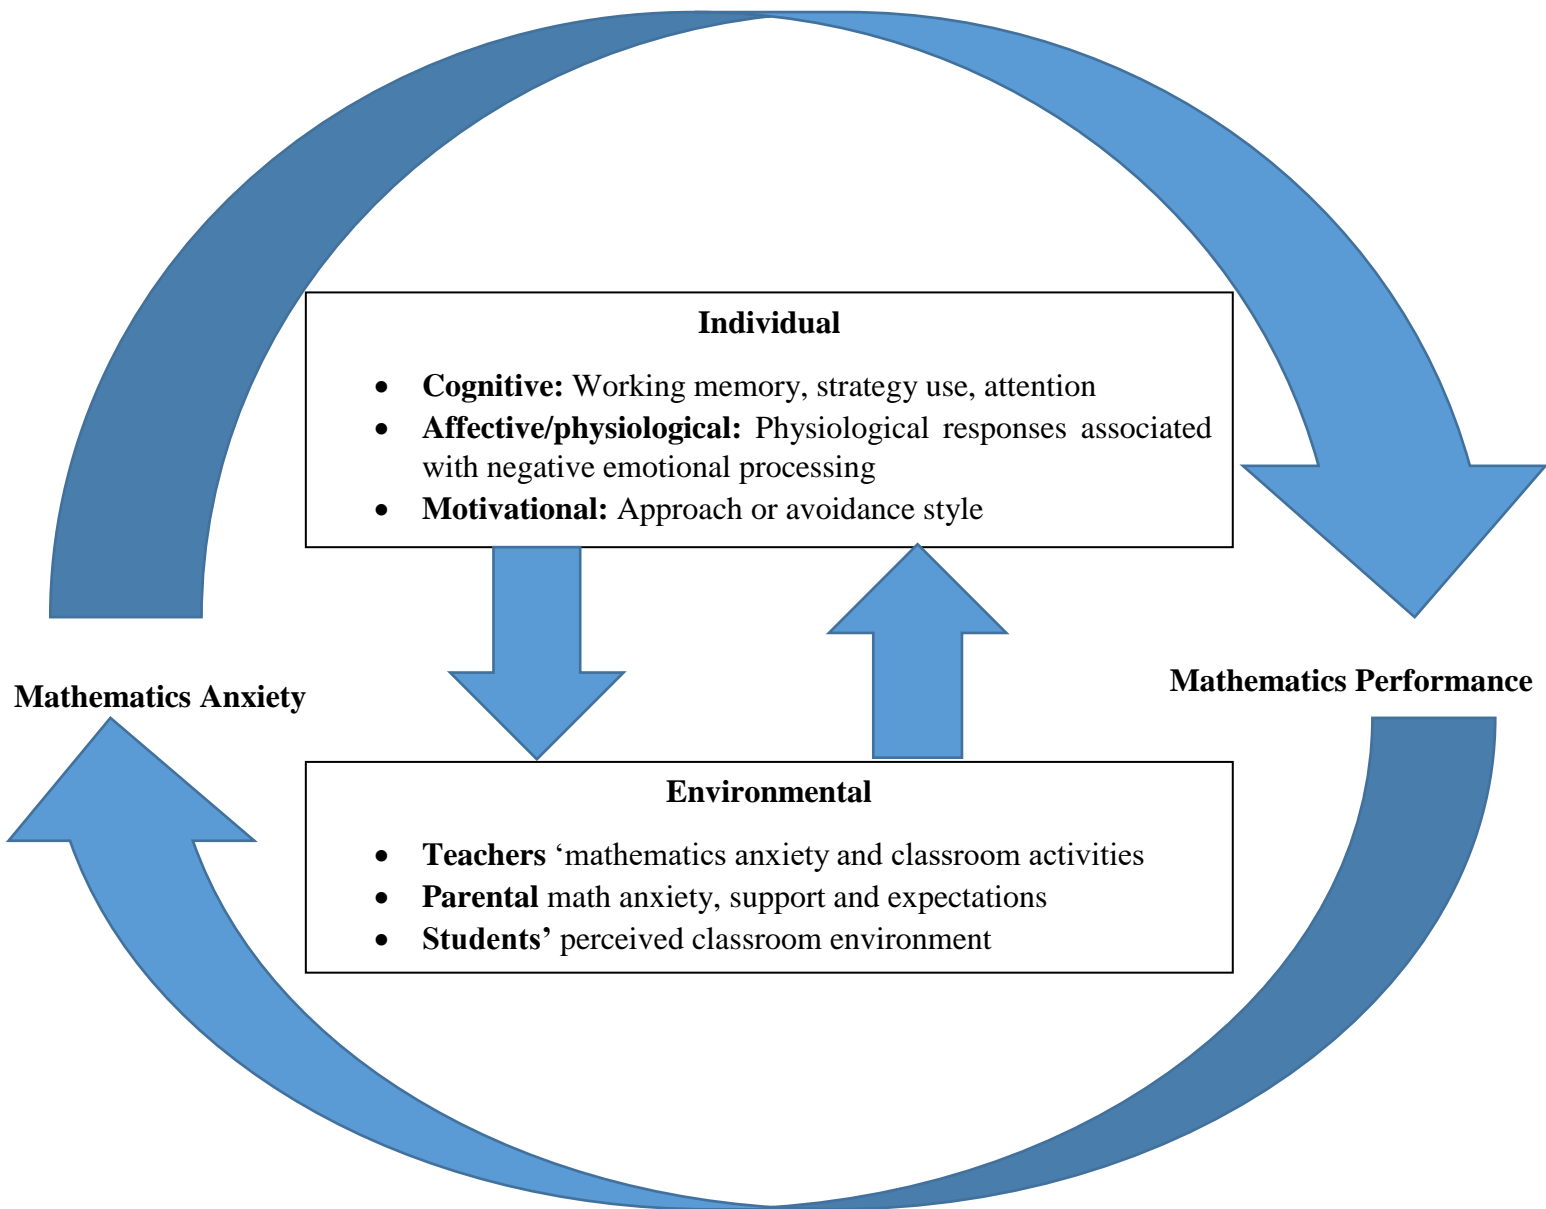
Individual

- **Cognitive:** Working memory, strategy use, attention
- **Affective/physiological:** Physiological responses associated with negative emotional processing
- **Motivational:** Approach or avoidance style

Mathematics Anxiety

Mathematics Performance

Environmental

- **Teachers** 'mathematics anxiety and classroom activities
- **Parental** math anxiety, support and expectations
- **Students'** perceived classroom environment